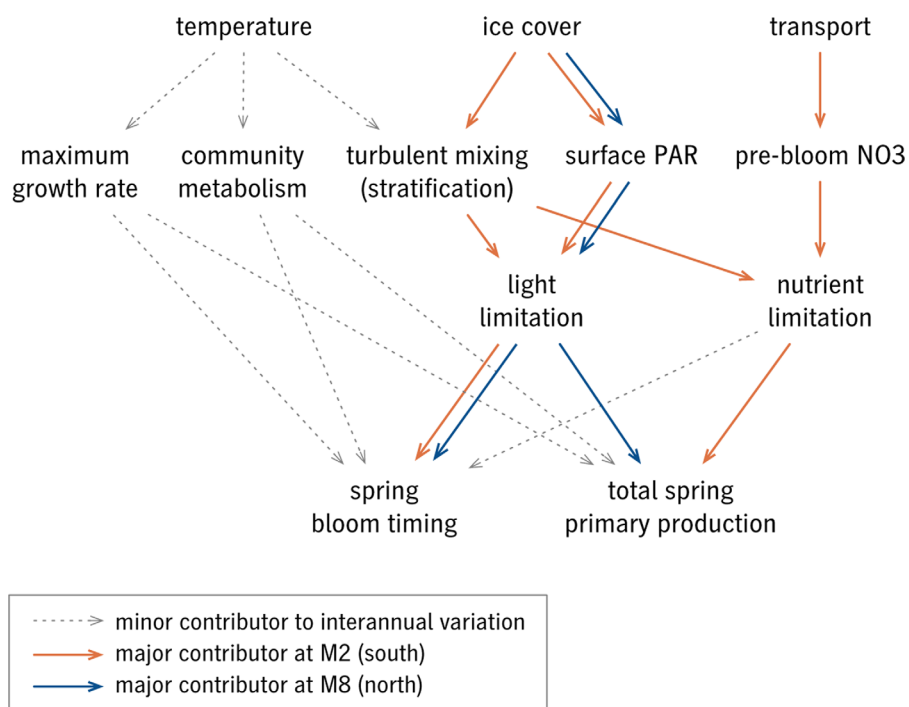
temperature

ice cover

transport

maximum growth rate

community metabolism

turbulent mixing (stratification)

surface PAR

pre-bloom NO3

light limitation

nutrient limitation

spring bloom timing

total spring primary production

minor contributor to interannual variation
major contributor at M2 (south)
major contributor at M8 (north)